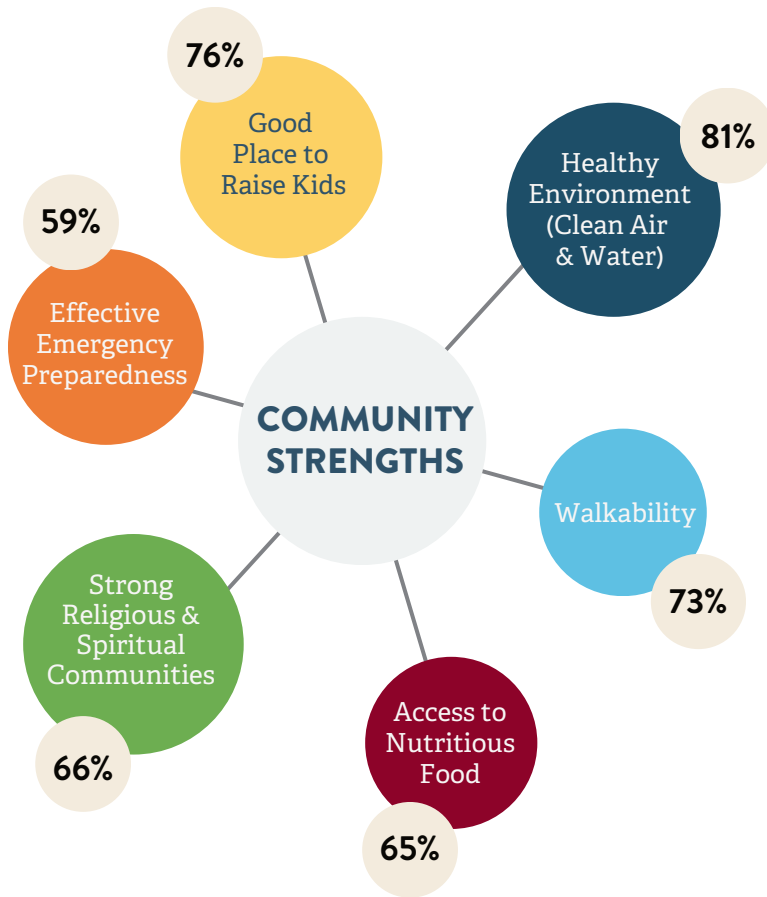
76%
Good Place to Raise Kids

81%
Healthy Environment (Clean Air & Water)

59%
Effective Emergency Preparedness

COMMUNITY STRENGTHS

Walkability
73%

Strong Religious & Spiritual Communities
66%

Access to Nutritious Food
65%